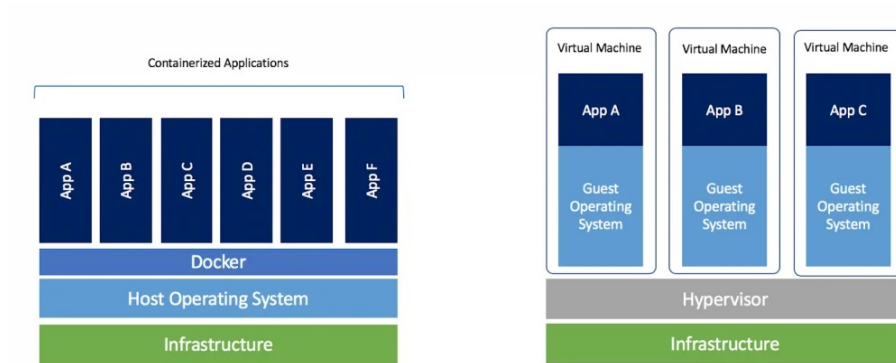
Containerized Applications

App A

App B

App C

App D

App E

App F

Docker

Host Operating System

Infrastructure

Virtual Machine

App A

Guest Operating System

Virtual Machine

App B

Guest Operating System

Virtual Machine

App C

Guest Operating System

Hypervisor

Infrastructure